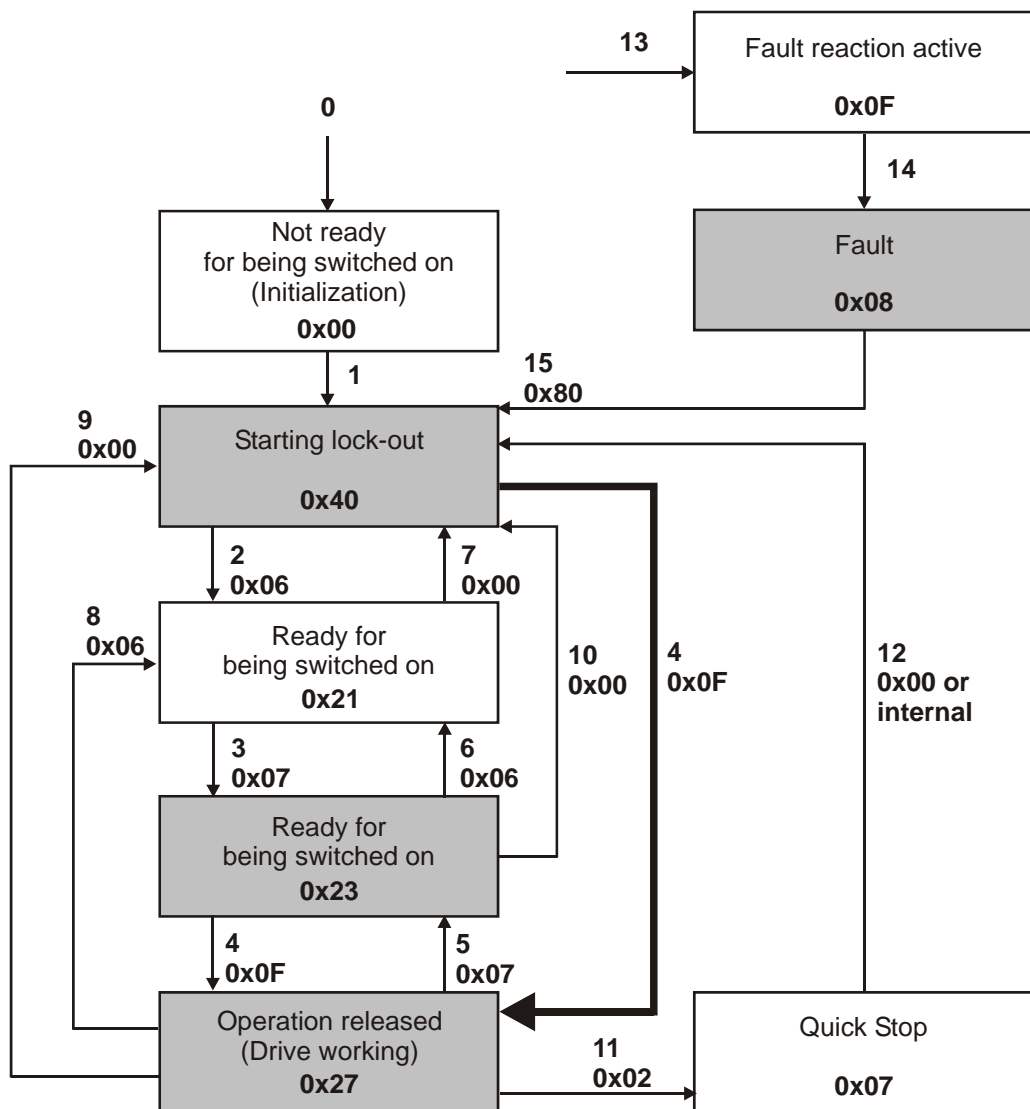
13

Fault reaction active

0x0F

0

14

Not ready for being switched on (Initialization)

0x00

Fault

0x08

1

15
0x80

9
0x00

Starting lock-out

0x40

2
0x06

7
0x00

8
0x06

Ready for being switched on

0x21

10
0x00

4
0x0F

12
0x00 or internal

3
0x07

6
0x06

Ready for being switched on

0x23

4
0x0F

5
0x07

Operation released (Drive working)

0x27

11
0x02

Quick Stop

0x07